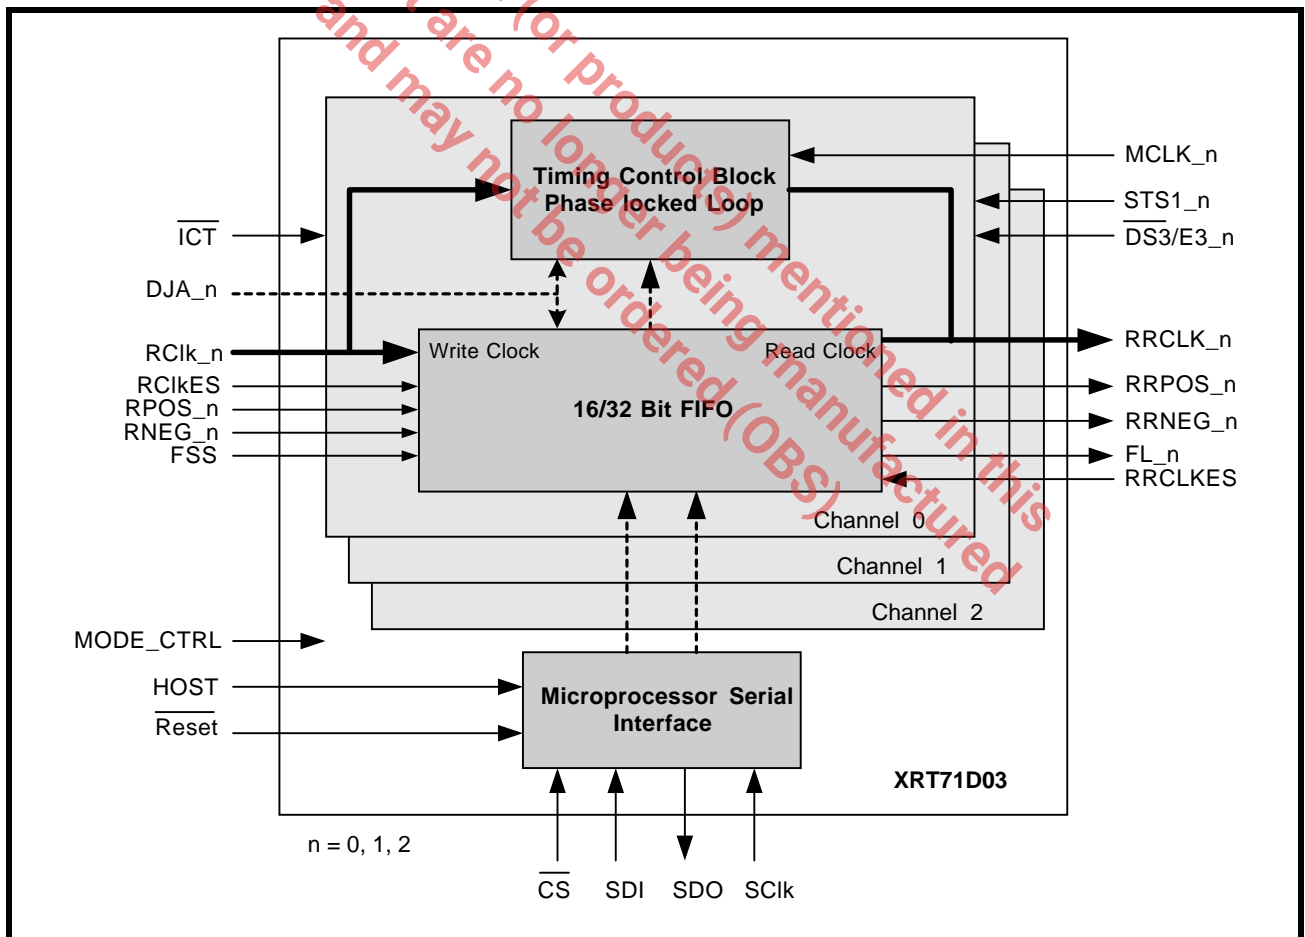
...t are no (or products) mentioned in this
and may not be ordered (OBS) being manufactured
no longer

Timing Control Block
Phase locked Loop

MCLK_n
STS1_n
$\overline{DS3}$/E3_n
$\overline{ICT}$
DJA_n
RClk_n
RClkES
RPOS_n
RNEG_n
FSS

Write Clock
Read Clock
16/32 Bit FIFO

RRCLK_n
RRPOS_n
RRNEG_n
FL_n
RRCLKES

Channel 0
Channel 1
Channel 2

MODE_CTRL
HOST
$\overline{Reset}$

Microprocessor Serial Interface

XRT71D03

n = 0, 1, 2

$\overline{CS}$ SDI SDO SClk